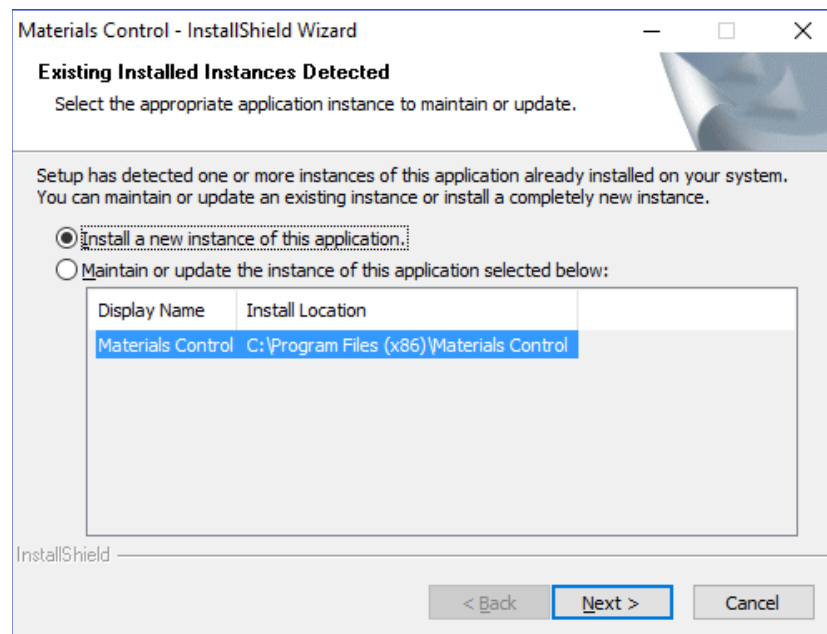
Materials Control - InstallShield Wizard

Existing Installed Instances Detected

Select the appropriate application instance to maintain or update.

Setup has detected one or more instances of this application already installed on your system. You can maintain or update an existing instance or install a completely new instance.

Install a new instance of this application.

Maintain or update the instance of this application selected below:

| Display Name | Install Location |
|---|---|
| Materials Control | C:\Program Files (x86)\Materials Control |

InstallShield

< Back

Next >

Cancel